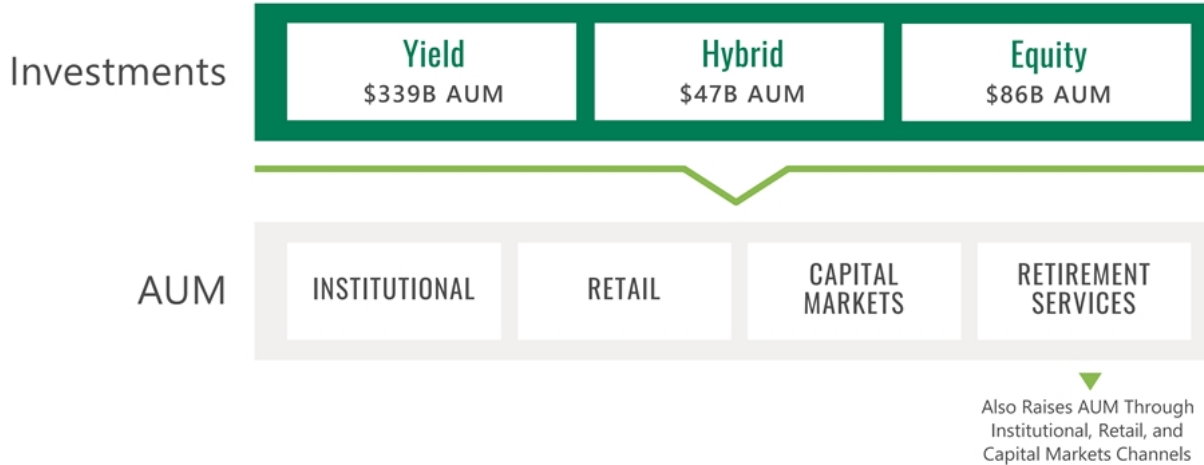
Investments

Yield
$339B AUM

Hybrid
$47B AUM

Equity
$86B AUM

AUM

INSTITUTIONAL

RETAIL

CAPITAL MARKETS

RETIREMENT SERVICES

Also Raises AUM Through Institutional, Retail, and Capital Markets Channels